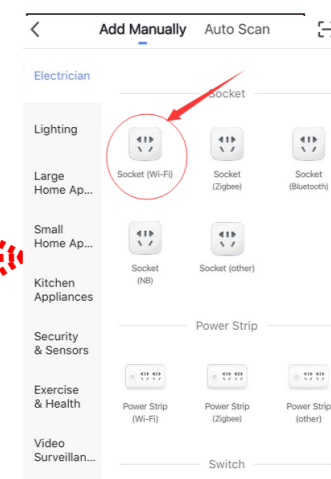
Add Manually Auto Scan

Electrician

Lighting

Large Home Ap...

Small Home Ap...

Kitchen Appliances

Security & Sensors

Exercise & Health

Video Surveillan...

Socket

Socket (Wi-Fi)

Socket (Zigbee)

Socket (Bluetooth)

Socket (NB)

Socket (other)

Power Strip

Power Strip (Wi-Fi)

Power Strip (Zigbee)

Power Strip (other)

Switch